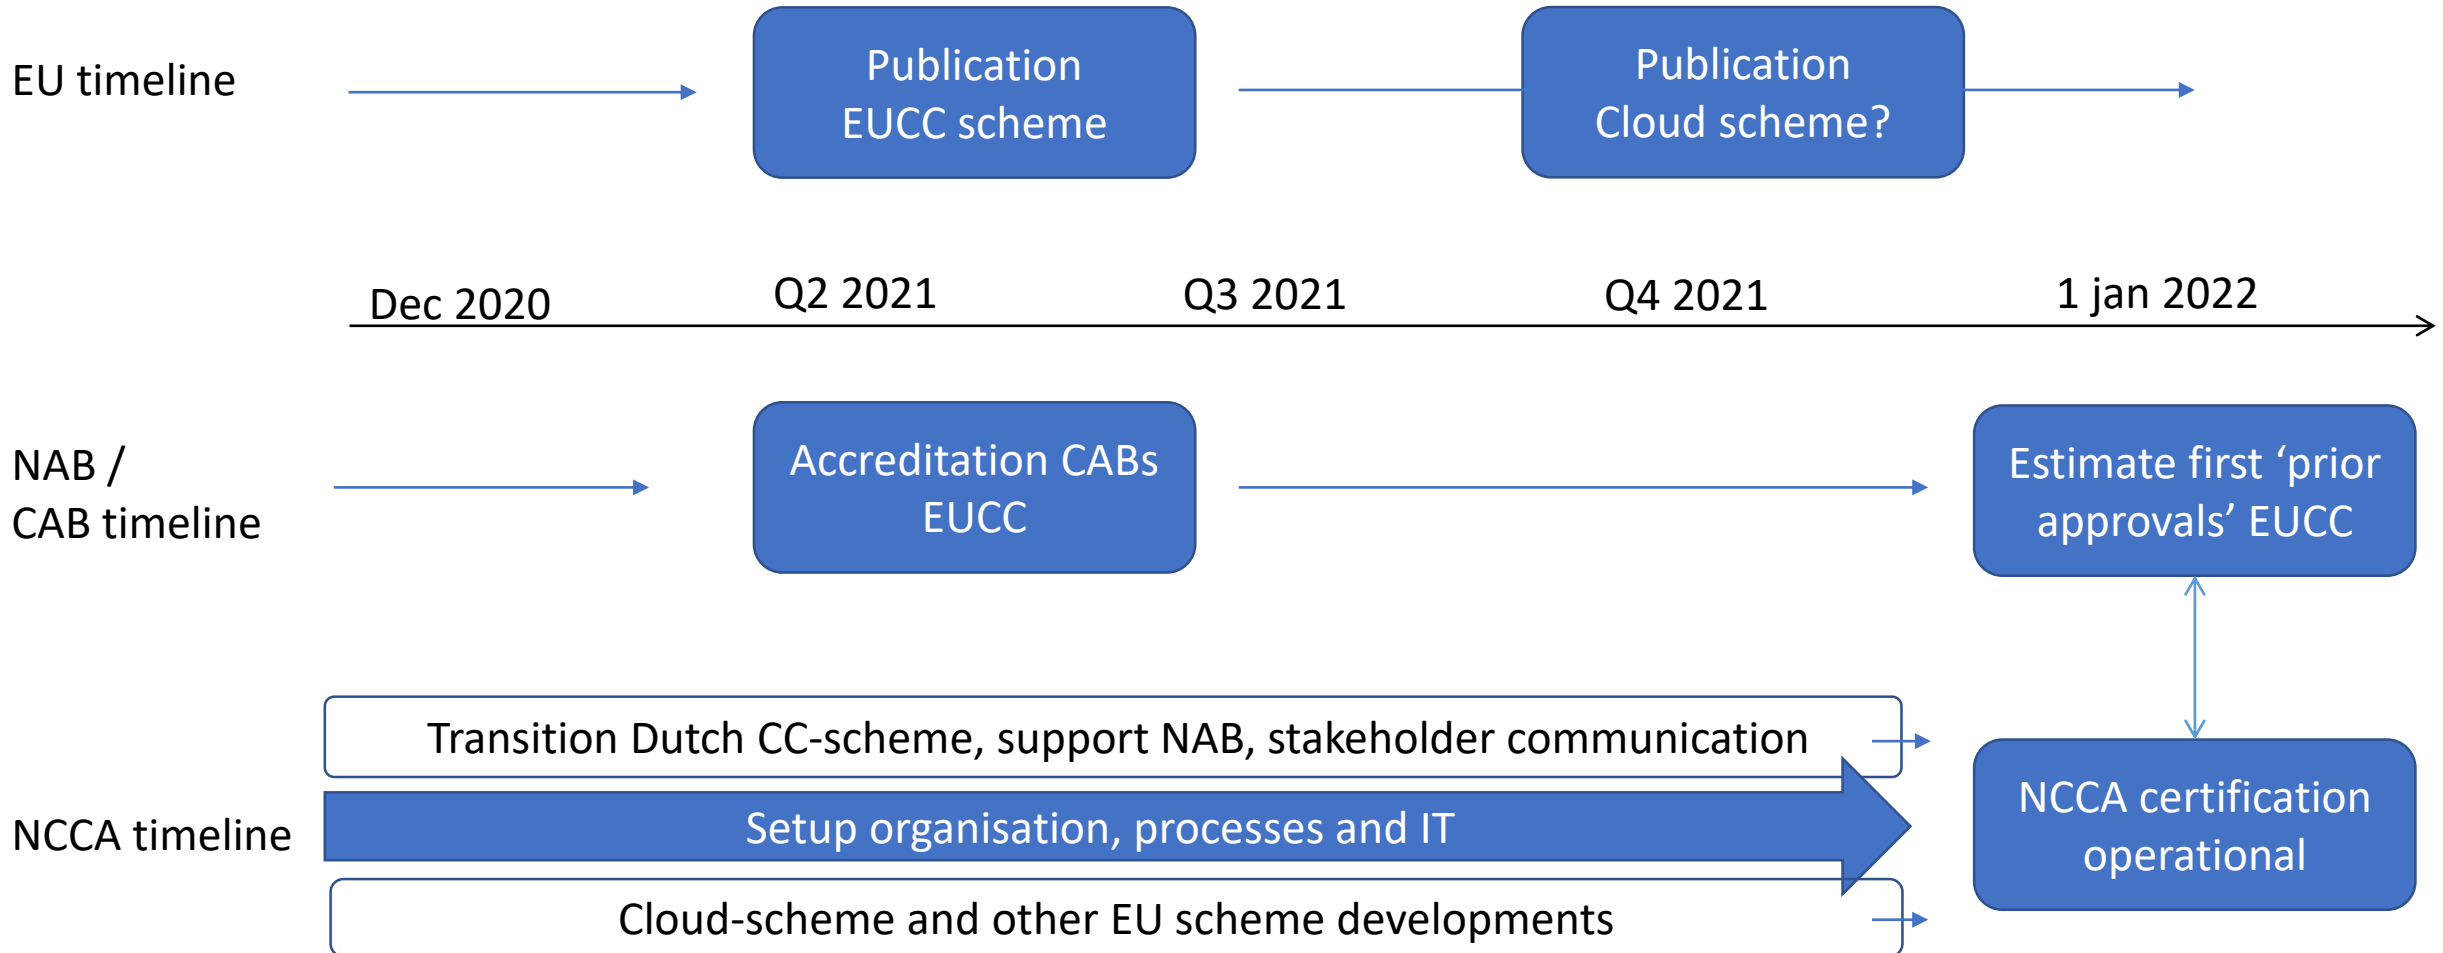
EU timeline

Publication EUCC scheme

Publication Cloud scheme?

Dec 2020

Q2 2021

Q3 2021

Q4 2021

1 jan 2022

NAB / CAB timeline

Accreditation CABs EUCC

Estimate first ‘prior approvals’ EUCC

NCCA timeline

Transition Dutch CC-scheme, support NAB, stakeholder communication

Setup organisation, processes and IT

Cloud-scheme and other EU scheme developments

NCCA certification operational